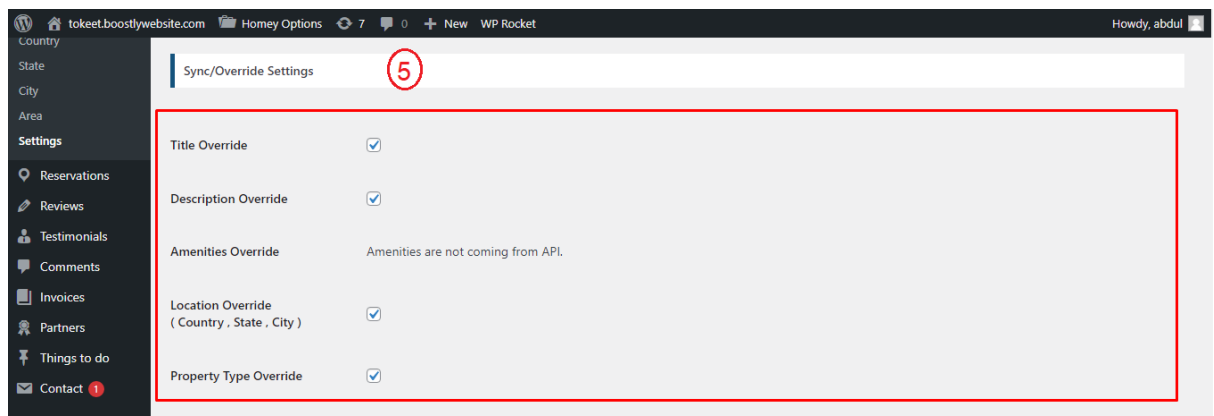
tokeet.boostlywebsite.com Homey Options 7 0 New WP Rocket Howdy, abdul

Country
State
City
Area
Settings
Reservations
Reviews
Testimonials
Comments
Invoices
Partners
Things to do
Contact 1

Sync/Override Settings

5

Title Override

Description Override

Amenities Override Amenities are not coming from API.

Location Override
( Country , State , City )

Property Type Override